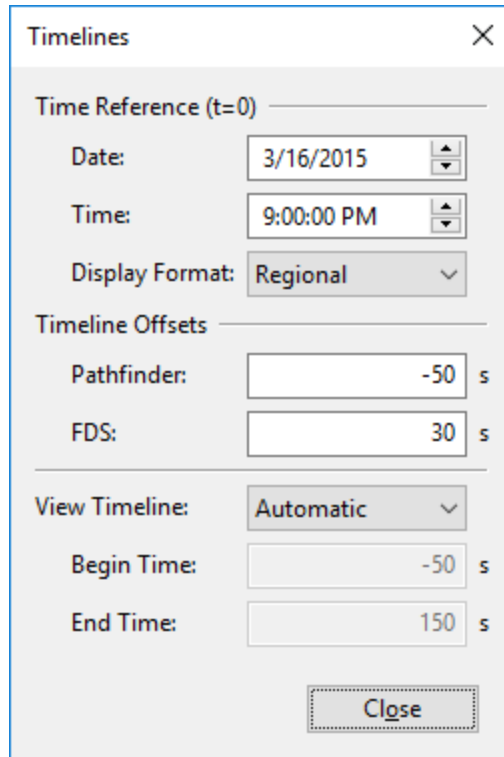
Timelines ×

Time Reference (t=0)

Date: 3/16/2015

Time: 9:00:00 PM

Display Format: Regional

Timeline Offsets

Pathfinder: -50 s

FDS: 30 s

View Timeline: Automatic

Begin Time: -50 s

End Time: 150 s

Close